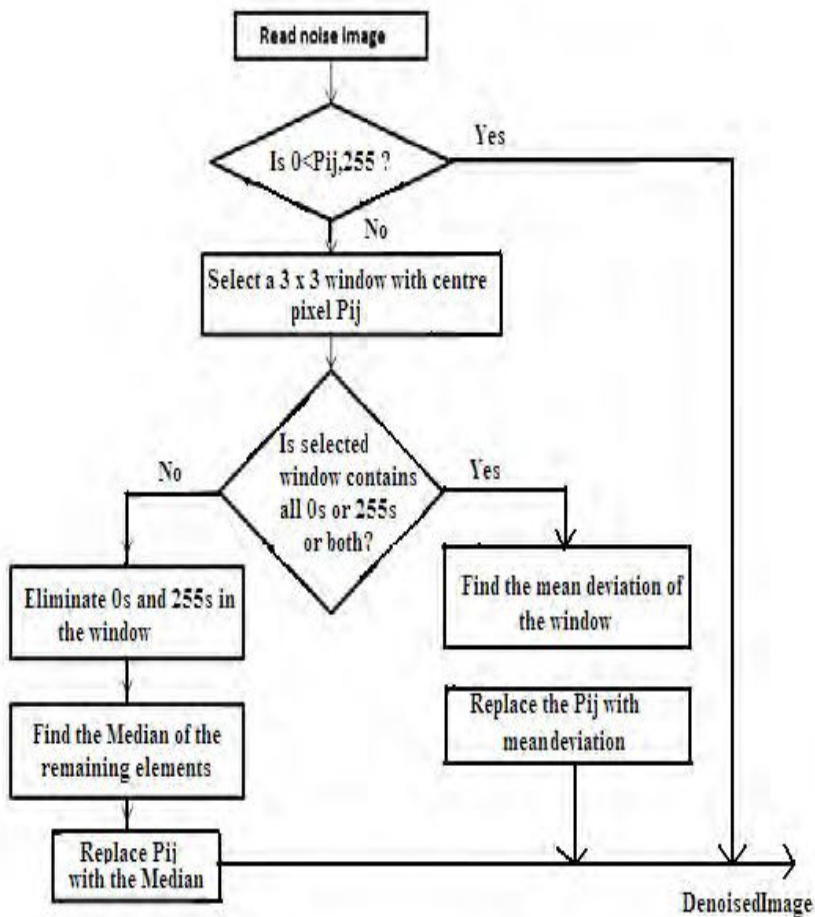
Read noise image

Is 0<Pij,255 ?

Yes

No

Select a 3 x 3 window with centre pixel Pij

Is selected window contains all 0s or 255s or both?

No

Yes

Eliminate 0s and 255s in the window

Find the mean deviation of the window

Replace the Pij with meandeviation

Find the Median of the remaining elements

Replace Pij with the Median

DenoisedImage